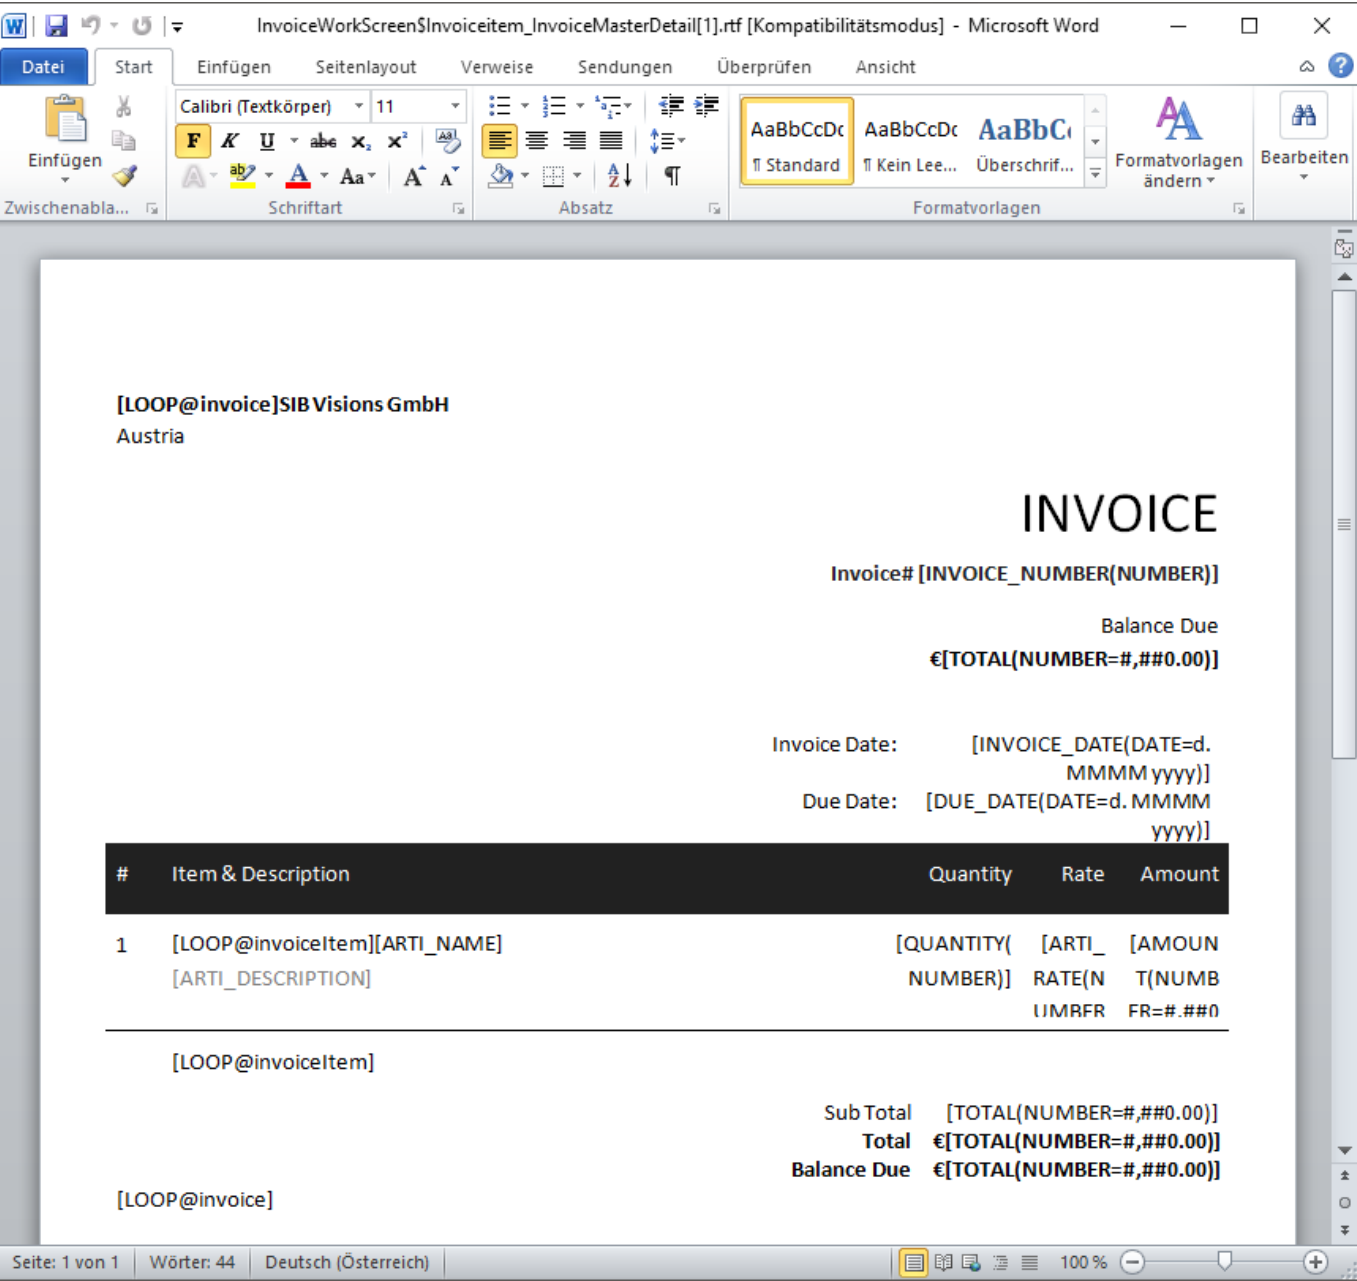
InvoiceWorkScreen$Invoiceitem_InvoiceMasterDetail[1].rtf [Kompatibilitätsmodus] - Microsoft Word

Datei Start Einfügen Seitenlayout Verweise Sendungen Überprüfen Ansicht

Einfügen
Zwischenabla...
Calibri (Textkörper) 11
F K U abc $x_2$ $x^2$
Aa A A
Schriftart
Absatz
AaBbCcDc ¶ Standard
AaBbCcDc ¶ Kein Lee...
AaBbC( Überschrif...
Formatvorlagen ändern
Formatvorlagen
Bearbeiten

**[LOOP@invoice]SIB Visions GmbH**
Austria

INVOICE

**Invoice# [INVOICE_NUMBER(NUMBER)]**

Balance Due
**€[TOTAL(NUMBER=#,##0.00)]**

Invoice Date: [INVOICE_DATE(DATE=d. MMMM yyyy)]
Due Date: [DUE_DATE(DATE=d. MMMM yyyy)]

| # | Item & Description | Quantity | Rate | Amount |
|---|---|---|---|---|
| 1 | [LOOP@invoiceItem][ARTI_NAME] [ARTI_DESCRIPTION] | [QUANTITY( NUMBER)] | [ARTI_ RATE(N UMBER | [AMOUN T(NUMB ER=#,##0 |

[LOOP@invoiceItem]

Sub Total [TOTAL(NUMBER=#,##0.00)]
**Total €[TOTAL(NUMBER=#,##0.00)]**
**Balance Due €[TOTAL(NUMBER=#,##0.00)]**

[LOOP@invoice]

Seite: 1 von 1 | Wörter: 44 | Deutsch (Österreich) | 100 %